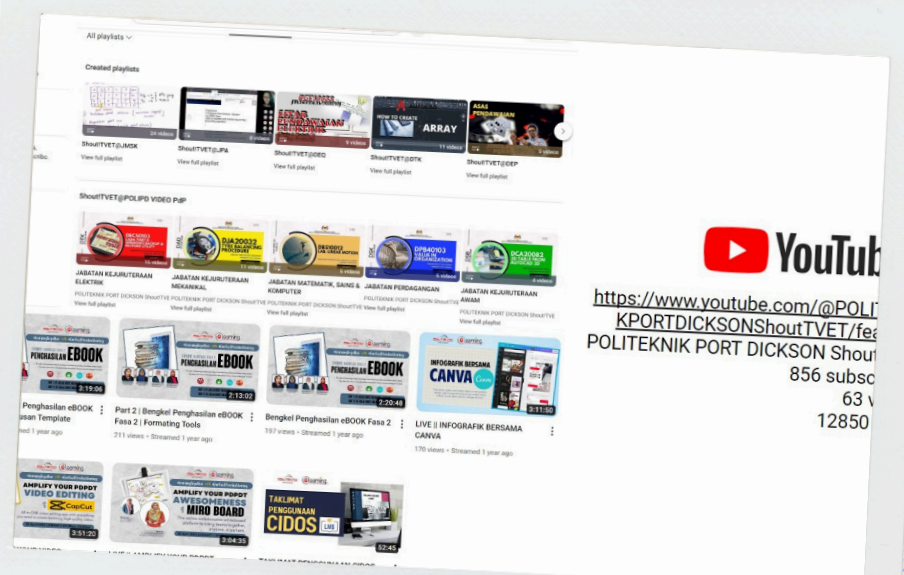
All playlists

Created playlists

24 videos
ShoutTVET@JMSK
View full playlist

ShoutTVET@JPA
View full playlist

ASAS PENDAWAIAN ELEKTRIK
6 videos
ShoutTVET@DEO
View full playlist

HOW TO CREATE ARRAY
11 videos
ShoutTVET@DTK
View full playlist

ASAS PENDAWAIAN
2 videos
ShoutTVET@DEP
View full playlist

ShoutTVET@POLIPD VIDEO PdP

15 videos
JABATAN KEJURUTERAAN ELEKTRIK
POLITEKNIK PORT DICKSON ShoutTVET

DJA20032
11 videos
JABATAN KEJURUTERAAN MEKANIKAL
POLITEKNIK PORT DICKSON ShoutTVET
View full playlist

DBS10012
5 videos
JABATAN MATEMATIK, SAINS & KOMPUTER
POLITEKNIK PORT DICKSON ShoutTVET
View full playlist

DPB40103
JABATAN PERDAGANGAN
POLITEKNIK PORT DICKSON ShoutTVET
View full playlist

DCA20082
6 videos
JABATAN KEJURUTERAAN AWAM
POLITEKNIK PORT DICKSON ShoutTVET
View full playlist

PENGHASILAN EBOOK
3:19:06
Penghasilan eBOOK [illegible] Template
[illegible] 1 year ago

EBOOK
2:13:02
Part 2 | Bengkel Penghasilan eBOOK Fasa 2 | Formating Tools
211 views • Streamed 1 year ago

PENGHASILAN EBOOK
2:20:48
Bengkel Penghasilan eBOOK Fasa 2
197 views • Streamed 1 year ago

INFOGRAFIK BERSAMA CANVA
3:11:50
LIVE || INFOGRAFIK BERSAMA CANVA
170 views • Streamed 1 year ago

AMPLIFY YOUR PDPDT VIDEO EDITING CapCut
3:51:20

AMPLIFY YOUR PDPDT AWESOMENESS MIRO BOARD
2:04:35

TAKLIMAT PENGGUNAAN CIDOS
52:45

YouTube

https://www.youtube.com/@POLIT KPORTDICKSONShoutTVET/fea
POLITEKNIK PORT DICKSON Shout
856 subsc
63 v
12850